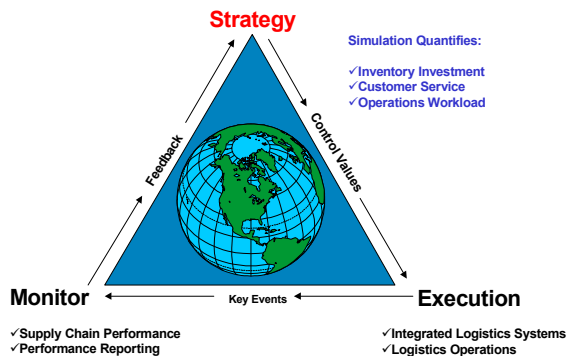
Strategy

Simulation Quantifies:

✓Inventory Investment
✓Customer Service
✓Operations Workload

Feedback

Control Values

Monitor

Key Events

Execution

✓Supply Chain Performance
✓Performance Reporting

✓Integrated Logistics Systems
✓Logistics Operations